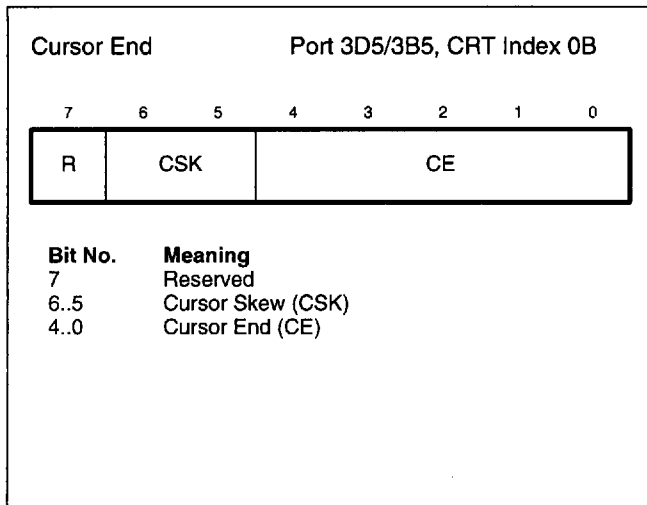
Cursor End Port 3D5/3B5, CRT Index 0B

| 7 | 6 | 5 | 4 | 3 | 2 | 1 | 0 |
|---|---|---|---|---|---|---|---|
| R | CSK | | CE | | | | |

| Bit No. | Meaning |
|---|---|
| 7 | Reserved |
| 6..5 | Cursor Skew (CSK) |
| 4..0 | Cursor End (CE) |